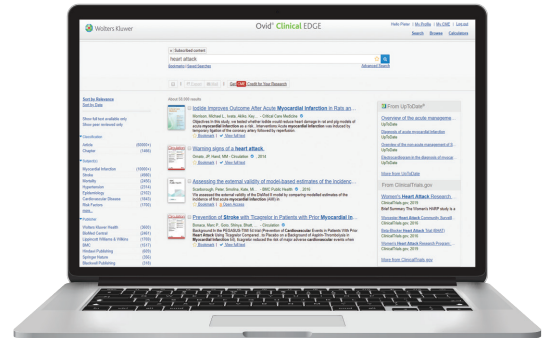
Wolters Kluwer

Ovid® Clinical EDGE

Hello Pieter | My Profile | My CME | Log out

Search Browse Calculators

Subscribed content

heart attack

Bookmark | Saved Searches

Advanced Search

Get CME Credit for Your Research

Sort by Relevance

About 50,000 results

Iodide Improves Outcome After Acute Myocardial Infarction in Rats an...

Warning signs of a heart attack.

Assessing the external validity of model-based estimates of the inciden...

Prevention of Stroke with Ticagrelor in Patients with Prior Myocardial In...

From UpToDate®

Overview of the acute manageme...

Diagnosis of acute myocardial infarction

Overview of the non-acute management of...

Electrocardiogram in the diagnosis of myocar...

From ClinicalTrials.gov

Women's Heart Attack Research...

Beta Blocker Heart Attack Trial (BHAT)

Women's Heart Attack Research Program...

More from ClinicalTrials.gov

Classification

Article

Chapter

Subjects

Myocardial Infarction

Stroke

Mortality

Hypertension

Epidemiology

Cardiovascular Disease

Risk Factors

Publishers

Wolters Kluwer Health

Skillfield Content

Lippincott Williams & Wilkins

Ovid

Wolters Kluwer Publishing

Springer Nature

Blackwell Publishing